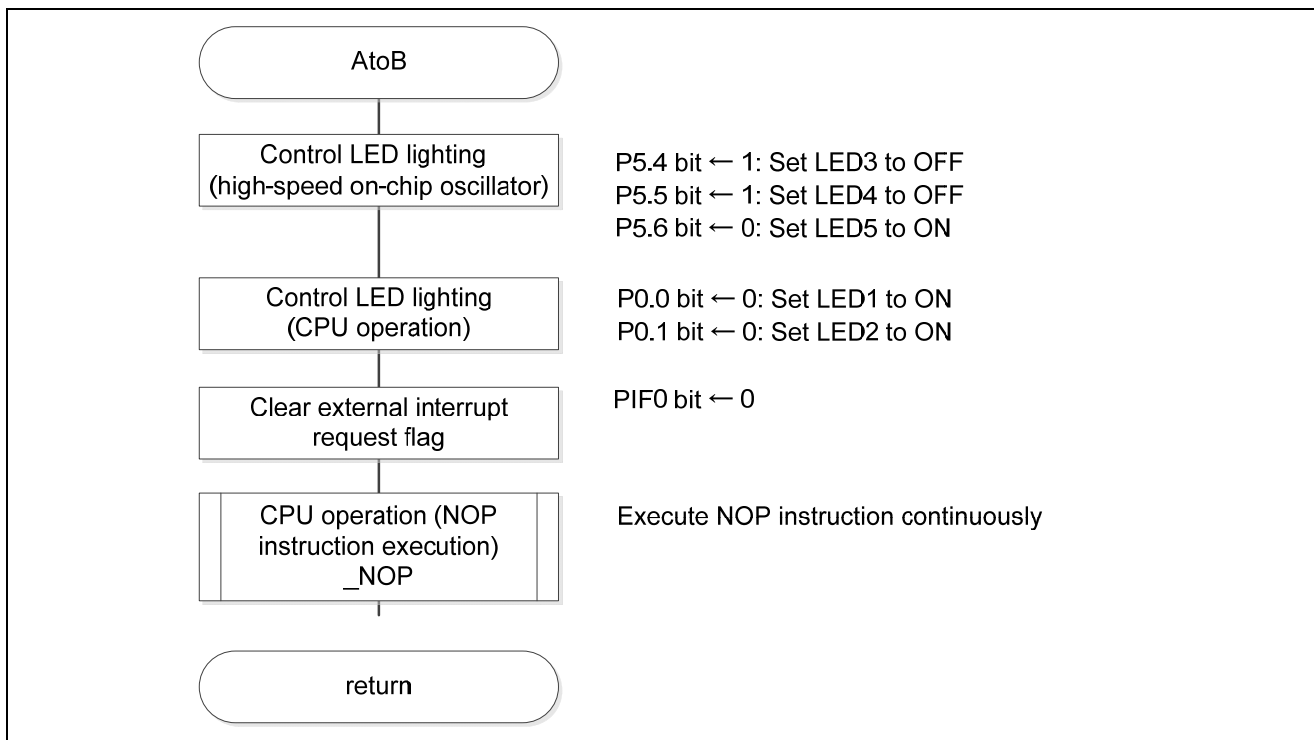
AtoB

Control LED lighting (high-speed on-chip oscillator)

P5.4 bit ← 1: Set LED3 to OFF
P5.5 bit ← 1: Set LED4 to OFF
P5.6 bit ← 0: Set LED5 to ON

Control LED lighting (CPU operation)

P0.0 bit ← 0: Set LED1 to ON
P0.1 bit ← 0: Set LED2 to ON

Clear external interrupt request flag

PIF0 bit ← 0

CPU operation (NOP instruction execution) _NOP

Execute NOP instruction continuously

return